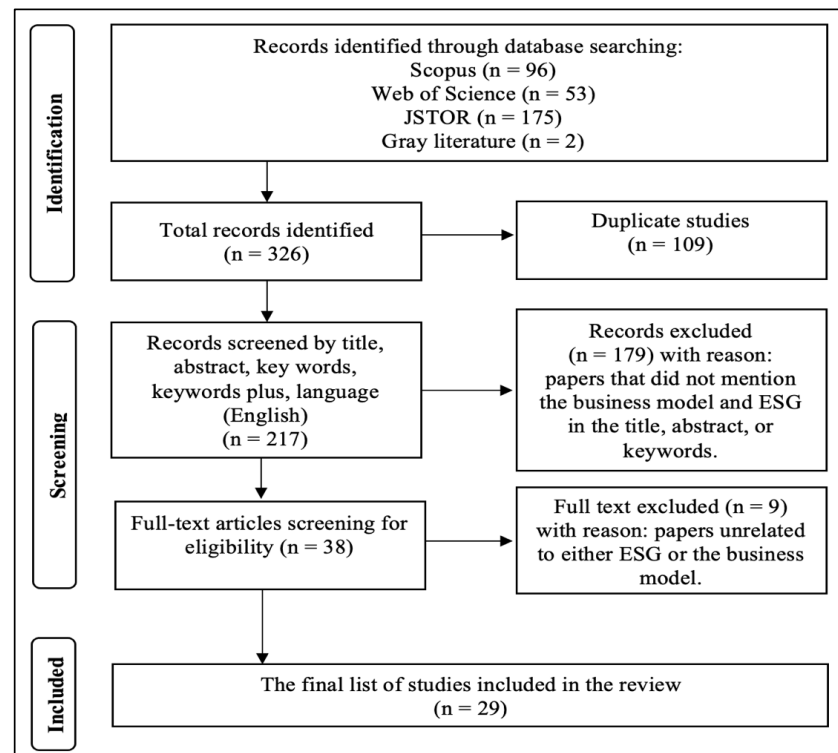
Identification

Records identified through database searching:
Scopus (n = 96)
Web of Science (n = 53)
JSTOR (n = 175)
Gray literature (n = 2)

Total records identified
(n = 326)

Duplicate studies
(n = 109)

Screening

Records screened by title, abstract, key words, keywords plus, language (English)
(n = 217)

Records excluded
(n = 179) with reason: papers that did not mention the business model and ESG in the title, abstract, or keywords.

Full-text articles screening for eligibility (n = 38)

Full text excluded (n = 9) with reason: papers unrelated to either ESG or the business model.

Included

The final list of studies included in the review
(n = 29)